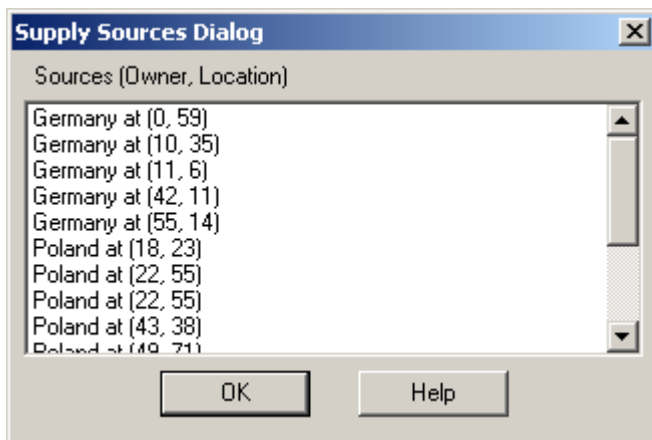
Supply Sources Dialog

×

Sources (Owner, Location)

Germany at (0, 59)
Germany at (10, 35)
Germany at (11, 6)
Germany at (42, 11)
Germany at (55, 14)
Poland at (18, 23)
Poland at (22, 55)
Poland at (22, 55)
Poland at (43, 38)
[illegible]

OK

Help